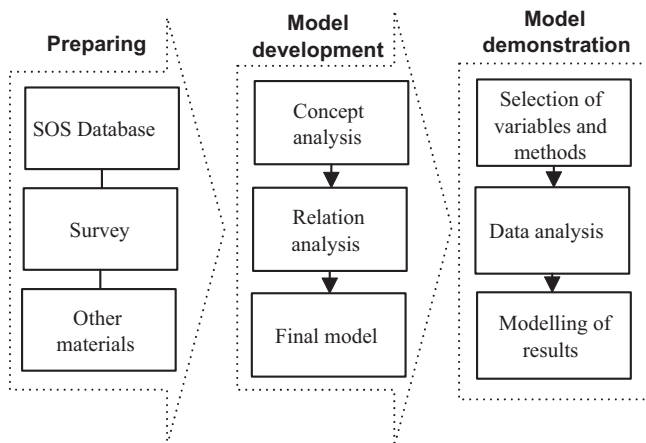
Preparing

SOS Database

Survey

Other materials

Model development

Concept analysis

Relation analysis

Final model

Model demonstration

Selection of variables and methods

Data analysis

Modelling of results